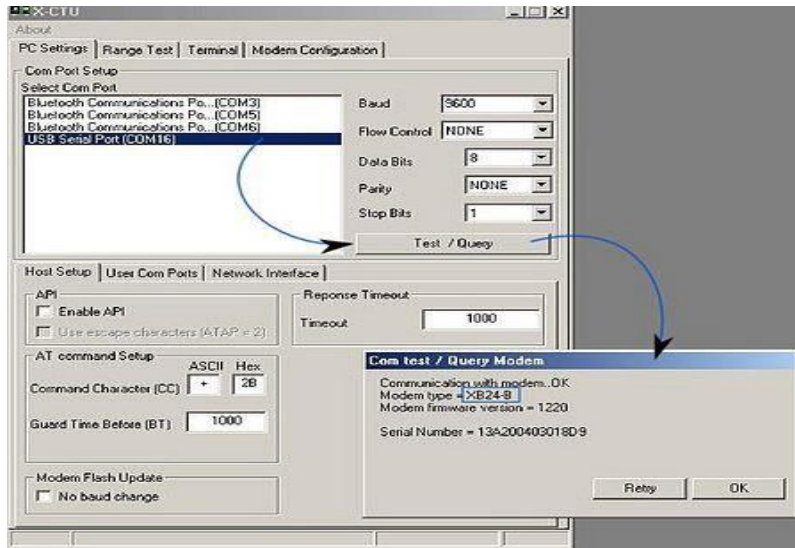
X-CTU
About

PC Settings | Range Test | Terminal | Modem Configuration

Com Port Setup
Select Com Port
Bluetooth Communications Po...(COM3)
Bluetooth Communications Po...(COM5)
Bluetooth Communications Po...(COM6)
USB Serial Port (COM16)

Baud 9600
Flow Control NONE
Data Bits 8
Parity NONE
Stop Bits 1

Test / Query

Host Setup | User Com Ports | Network Interface

API
Enable API
Use escape characters (ATAP = 2)

Reponse Timeout
Timeout 1000

AT command Setup
ASCII Hex
Command Character (CC) + 2B
Guard Time Before (BT) 1000

Modem Flash Update
No baud change

Com test / Query Modem
Communication with modem..OK
Modem type = XB24-B
Modem firmware version = 1220

Serial Number = 13A200403018D9

Retry OK